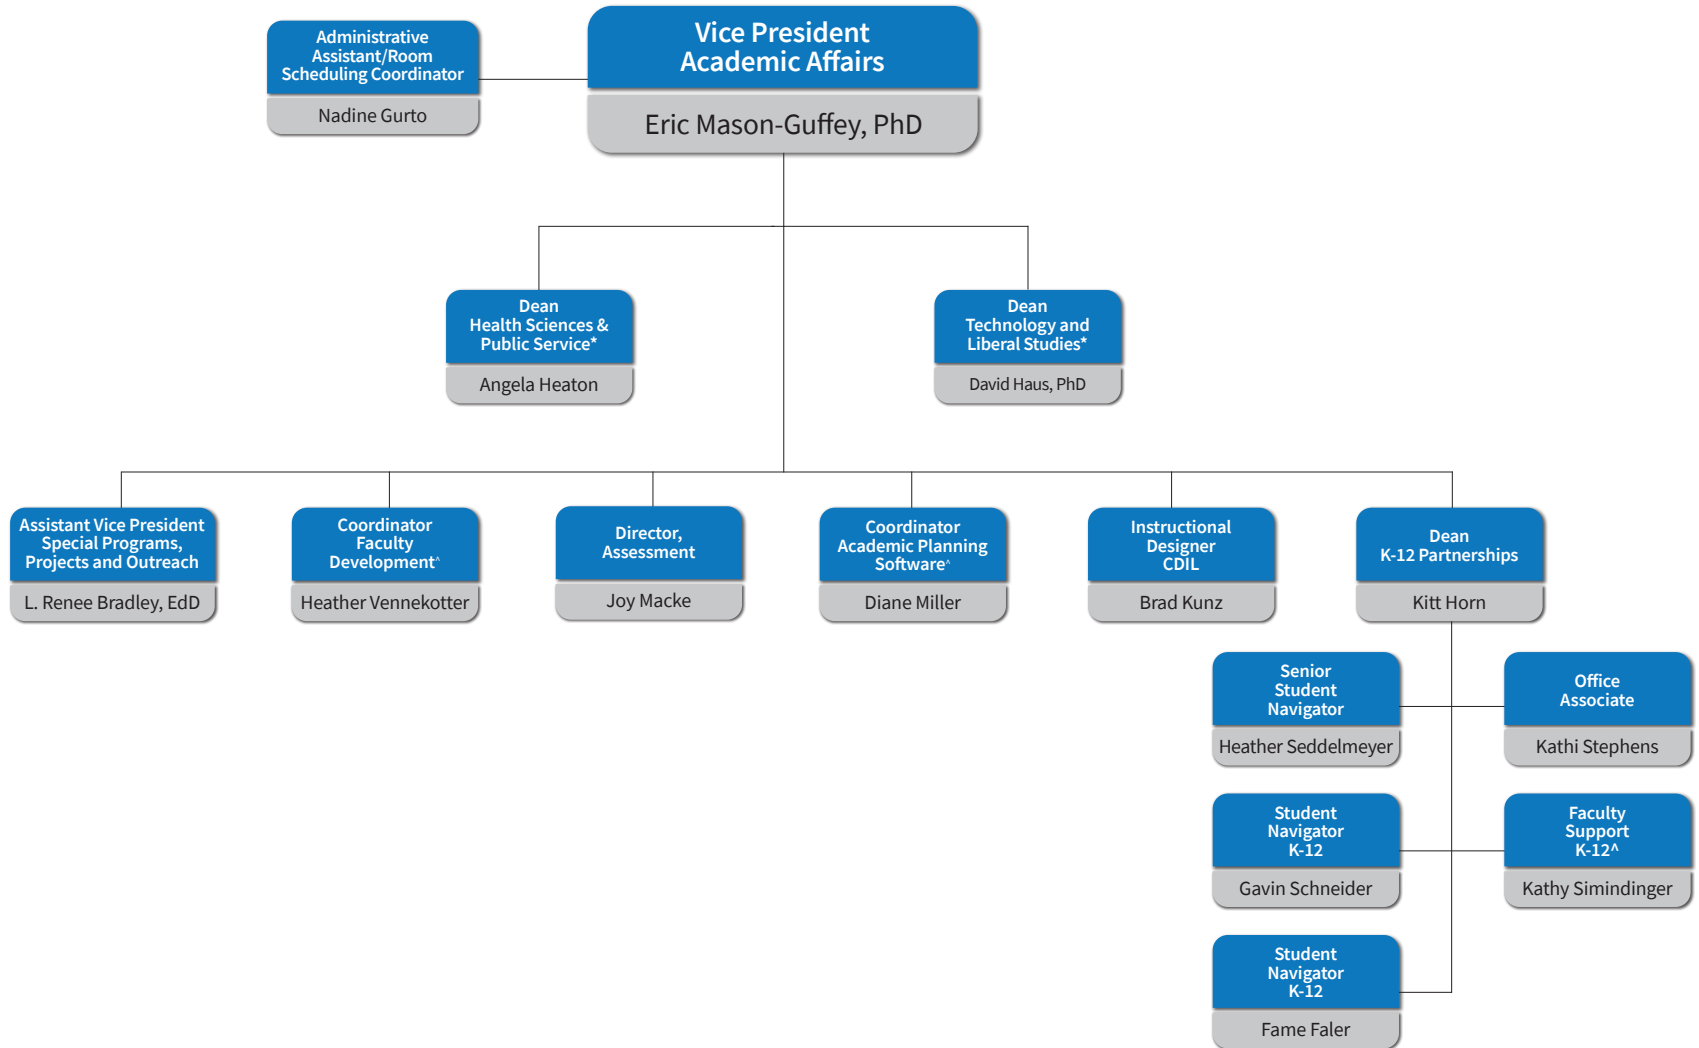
Administrative Assistant/Room Scheduling Coordinator

Nadine Gurto

Vice President Academic Affairs

Eric Mason-Guffey, PhD

Dean Health Sciences & Public Service*

Angela Heaton

Dean Technology and Liberal Studies*

David Haus, PhD

Assistant Vice President Special Programs, Projects and Outreach

L. Renee Bradley, EdD

Coordinator Faculty Development^

Heather Vennekotter

Director, Assessment

Joy Macke

Coordinator Academic Planning Software^

Diane Miller

Instructional Designer CDIL

Brad Kunz

Dean K-12 Partnerships

Kitt Horn

Senior Student Navigator

Heather Seddelmeyer

Office Associate

Kathi Stephens

Student Navigator K-12

Gavin Schneider

Faculty Support K-12^

Kathy Simindinger

Student Navigator K-12

Fame Faler